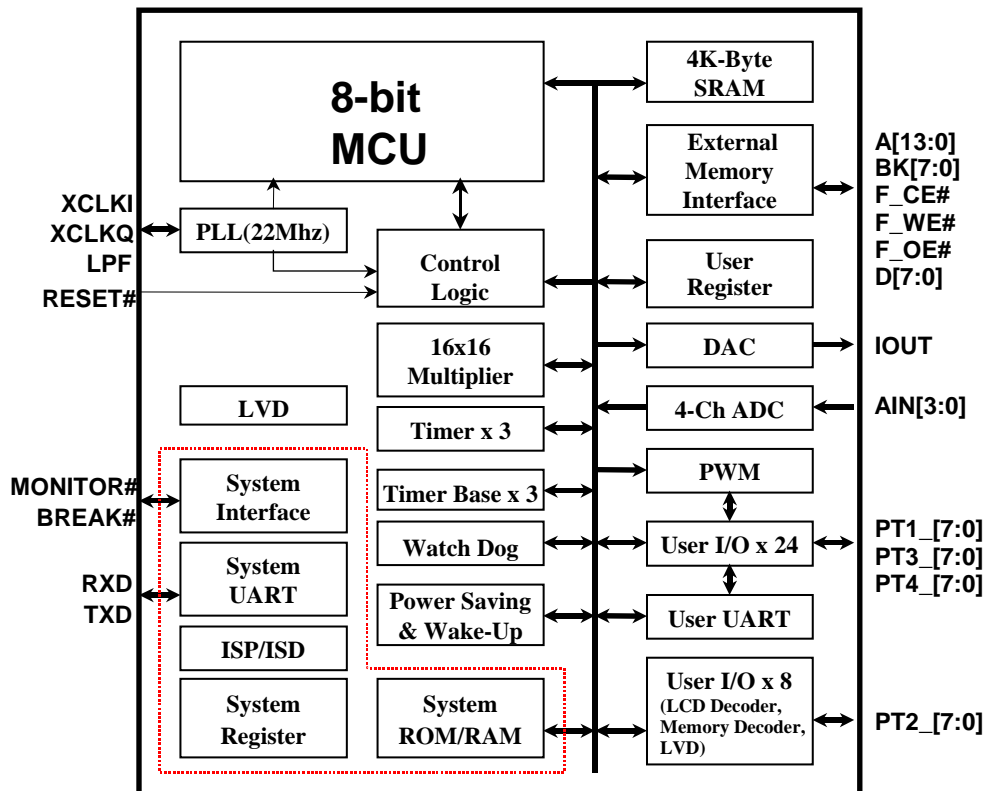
8-bit MCU

4K-Byte SRAM

External Memory Interface

A[13:0]
BK[7:0]
F_CE#
F_WE#
F_OE#
D[7:0]

XCLKI
XCLKQ
LPF
RESET#

PLL(22Mhz)

Control Logic

User Register

16x16 Multiplier

DAC

IOUT

LVD

4-Ch ADC

AIN[3:0]

Timer x 3

PWM

MONITOR#
BREAK#

System Interface

Timer Base x 3

PT1_[7:0]
PT3_[7:0]
PT4_[7:0]

Watch Dog

User I/O x 24

RXD
TXD

System UART

Power Saving & Wake-Up

User UART

ISP/ISD

System Register

System ROM/RAM

User I/O x 8 (LCD Decoder, Memory Decoder, LVD)

PT2_[7:0]